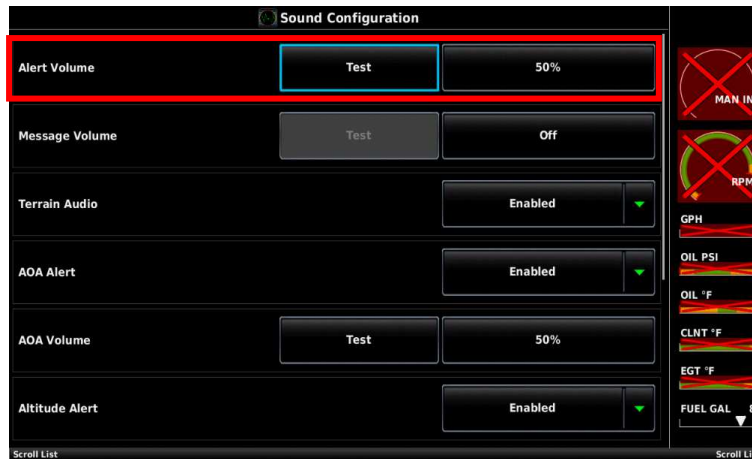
Sound Configuration

Alert Volume | Test | 50%

Message Volume | Test | Off

Terrain Audio | Enabled

AOA Alert | Enabled

AOA Volume | Test | 50%

Altitude Alert | Enabled

Scroll List

MAN IN

RPM

GPH

OIL PSI

OIL °F

CLNT °F

EGT °F

FUEL GAL

Scroll Li